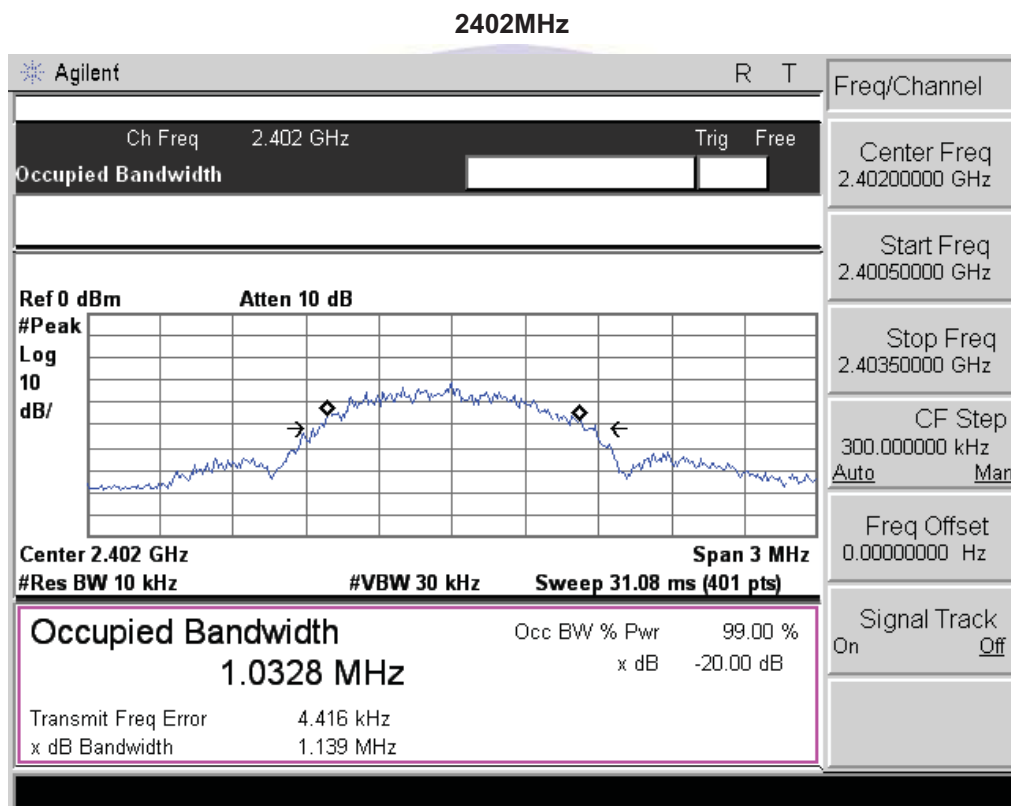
2402MHz

Agilent R T

Ch Freq 2.402 GHz Trig Free
Occupied Bandwidth

Ref 0 dBm Atten 10 dB
#Peak
Log
10
dB/

Center 2.402 GHz Span 3 MHz
#Res BW 10 kHz #VBW 30 kHz Sweep 31.08 ms (401 pts)

Occupied Bandwidth
1.0328 MHz

Occ BW % Pwr 99.00 %
x dB -20.00 dB

Transmit Freq Error 4.416 kHz
x dB Bandwidth 1.139 MHz

Freq/Channel

Center Freq
2.40200000 GHz

Start Freq
2.40050000 GHz

Stop Freq
2.40350000 GHz

CF Step
300.000000 kHz
Auto Man

Freq Offset
0.00000000 Hz

Signal Track
On Off